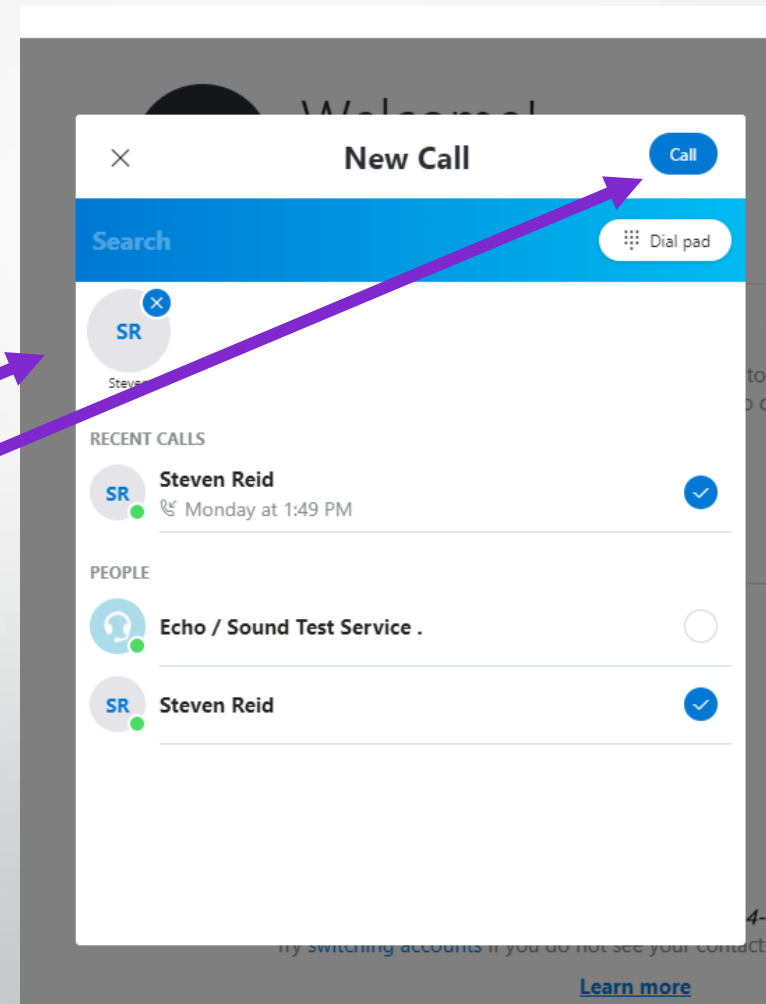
New Call

Call

Search

Dial pad

SR

Steve

RECENT CALLS

SR Steven Reid

Monday at 1:49 PM

PEOPLE

Echo / Sound Test Service .

SR Steven Reid

Try switching accounts if you do not see your contact

Learn more